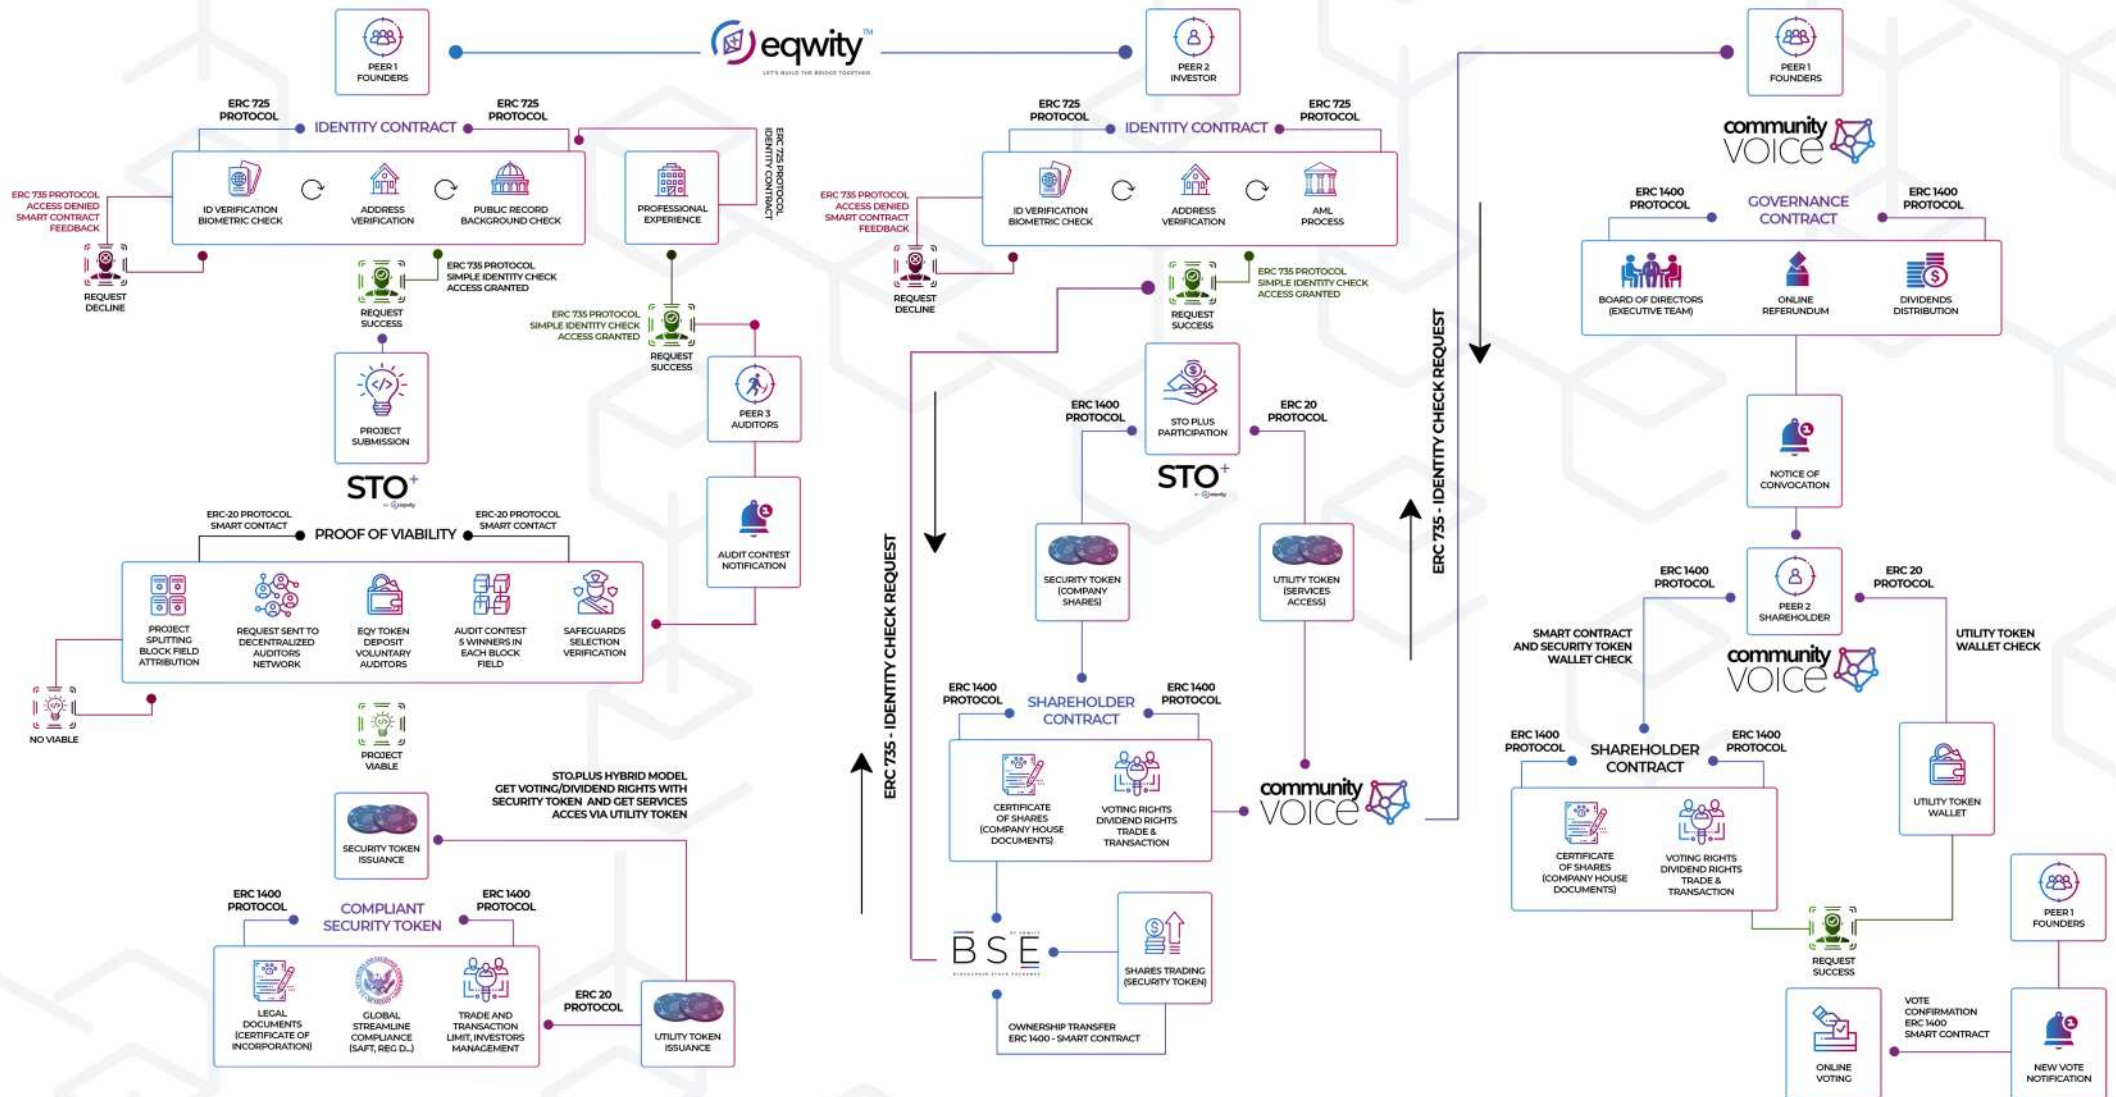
eqwity™
LET'S BUILD THE BRIDGE TOGETHER

PEER 1
FOUNDERS

PEER 2
INVESTOR

PEER 1
FOUNDERS

ERC 725
PROTOCOL
IDENTITY CONTRACT
ERC 725
PROTOCOL

ID VERIFICATION
BIOMETRIC CHECK
ADDRESS
VERIFICATION
PUBLIC RECORD
BACKGROUND CHECK

PROFESSIONAL
EXPERIENCE

ERC 725 PROTOCOL
IDENTITY CONTRACT

ERC 735 PROTOCOL
ACCESS DENIED
SMART CONTRACT
FEEDBACK

REQUEST
DECLINE

REQUEST
SUCCESS

ERC 735 PROTOCOL
SIMPLE IDENTITY CHECK
ACCESS GRANTED

ERC 735 PROTOCOL
SIMPLE IDENTITY CHECK
ACCESS GRANTED

REQUEST
SUCCESS

PROJECT
SUBMISSION

PEER 3
AUDITORS

STO+

AUDIT CONTEST
NOTIFICATION

ERC-20 PROTOCOL
SMART CONTACT
PROOF OF VIABILITY
ERC-20 PROTOCOL
SMART CONTACT

PROJECT
SPLITTING
BLOCK FIELD
ATTRIBUTION
REQUEST SENT TO
DECENTRALIZED
AUDITORS
NETWORK
EQY TOKEN
DEPOSIT
VOLUNTARY
AUDITORS
AUDIT CONTEST
5 WINNERS IN
EACH BLOCK
FIELD
SAFEGUARDS
SELECTION
VERIFICATION

NO VIABLE

PROJECT
VIABLE

STO.PLUS HYBRID MODEL
GET VOTING/DIVIDEND RIGHTS WITH
SECURITY TOKEN AND GET SERVICES
ACCES VIA UTILITY TOKEN

SECURITY TOKEN
ISSUANCE

ERC 1400
PROTOCOL
COMPLIANT
SECURITY TOKEN
ERC 1400
PROTOCOL

LEGAL
DOCUMENTS
(CERTIFICATE OF
INCORPORATION)
GLOBAL
STREAMLINE
COMPLIANCE
(SAFT, REG D..)
TRADE AND
TRANSACTION
LIMIT, INVESTORS
MANAGEMENT

ERC 20
PROTOCOL

UTILITY TOKEN
ISSUANCE

ERC 725
PROTOCOL
IDENTITY CONTRACT
ERC 725
PROTOCOL

ID VERIFICATION
BIOMETRIC CHECK
ADDRESS
VERIFICATION
AML
PROCESS

ERC 735 PROTOCOL
ACCESS DENIED
SMART CONTRACT
FEEDBACK

REQUEST
DECLINE

REQUEST
SUCCESS

ERC 735 PROTOCOL
SIMPLE IDENTITY CHECK
ACCESS GRANTED

ERC 1400
PROTOCOL

STO PLUS
PARTICIPATION

ERC 20
PROTOCOL

STO+

ERC 735 - IDENTITY CHECK REQUEST

SECURITY TOKEN
(COMPANY
SHARES)

UTILITY TOKEN
(SERVICES
ACCESS)

ERC 1400
PROTOCOL
SHAREHOLDER
CONTRACT
ERC 1400
PROTOCOL

CERTIFICATE
OF SHARES
(COMPANY HOUSE
DOCUMENTS)
VOTING RIGHTS
DIVIDEND RIGHTS
TRADE &
TRANSACTION

community
VOICE

BSE
BLOCKCHAIN STOCK EXCHANGE

SHARES TRADING
(SECURITY TOKEN)

OWNERSHIP TRANSFER
ERC 1400 - SMART CONTRACT

ERC 735 - IDENTITY CHECK REQUEST

community
VOICE

ERC 1400
PROTOCOL
GOVERNANCE
CONTRACT
ERC 1400
PROTOCOL

BOARD OF DIRECTORS
(EXECUTIVE TEAM)
ONLINE
REFERUNDUM
DIVIDENDS
DISTRIBUTION

NOTICE OF
CONVOCATION

ERC 1400
PROTOCOL
PEER 2
SHAREHOLDER
ERC 20
PROTOCOL

SMART CONTRACT
AND SECURITY TOKEN
WALLET CHECK

community
VOICE

UTILITY TOKEN
WALLET CHECK

ERC 1400
PROTOCOL
SHAREHOLDER
CONTRACT
ERC 1400
PROTOCOL

CERTIFICATE
OF SHARES
(COMPANY HOUSE
DOCUMENTS)
VOTING RIGHTS
DIVIDEND RIGHTS
TRADE &
TRANSACTION

UTILITY TOKEN
WALLET

PEER 1
FOUNDERS

REQUEST
SUCCESS

ONLINE
VOTING

VOTE
CONFIRMATION
ERC 1400
SMART CONTRACT

NEW VOTE
NOTIFICATION